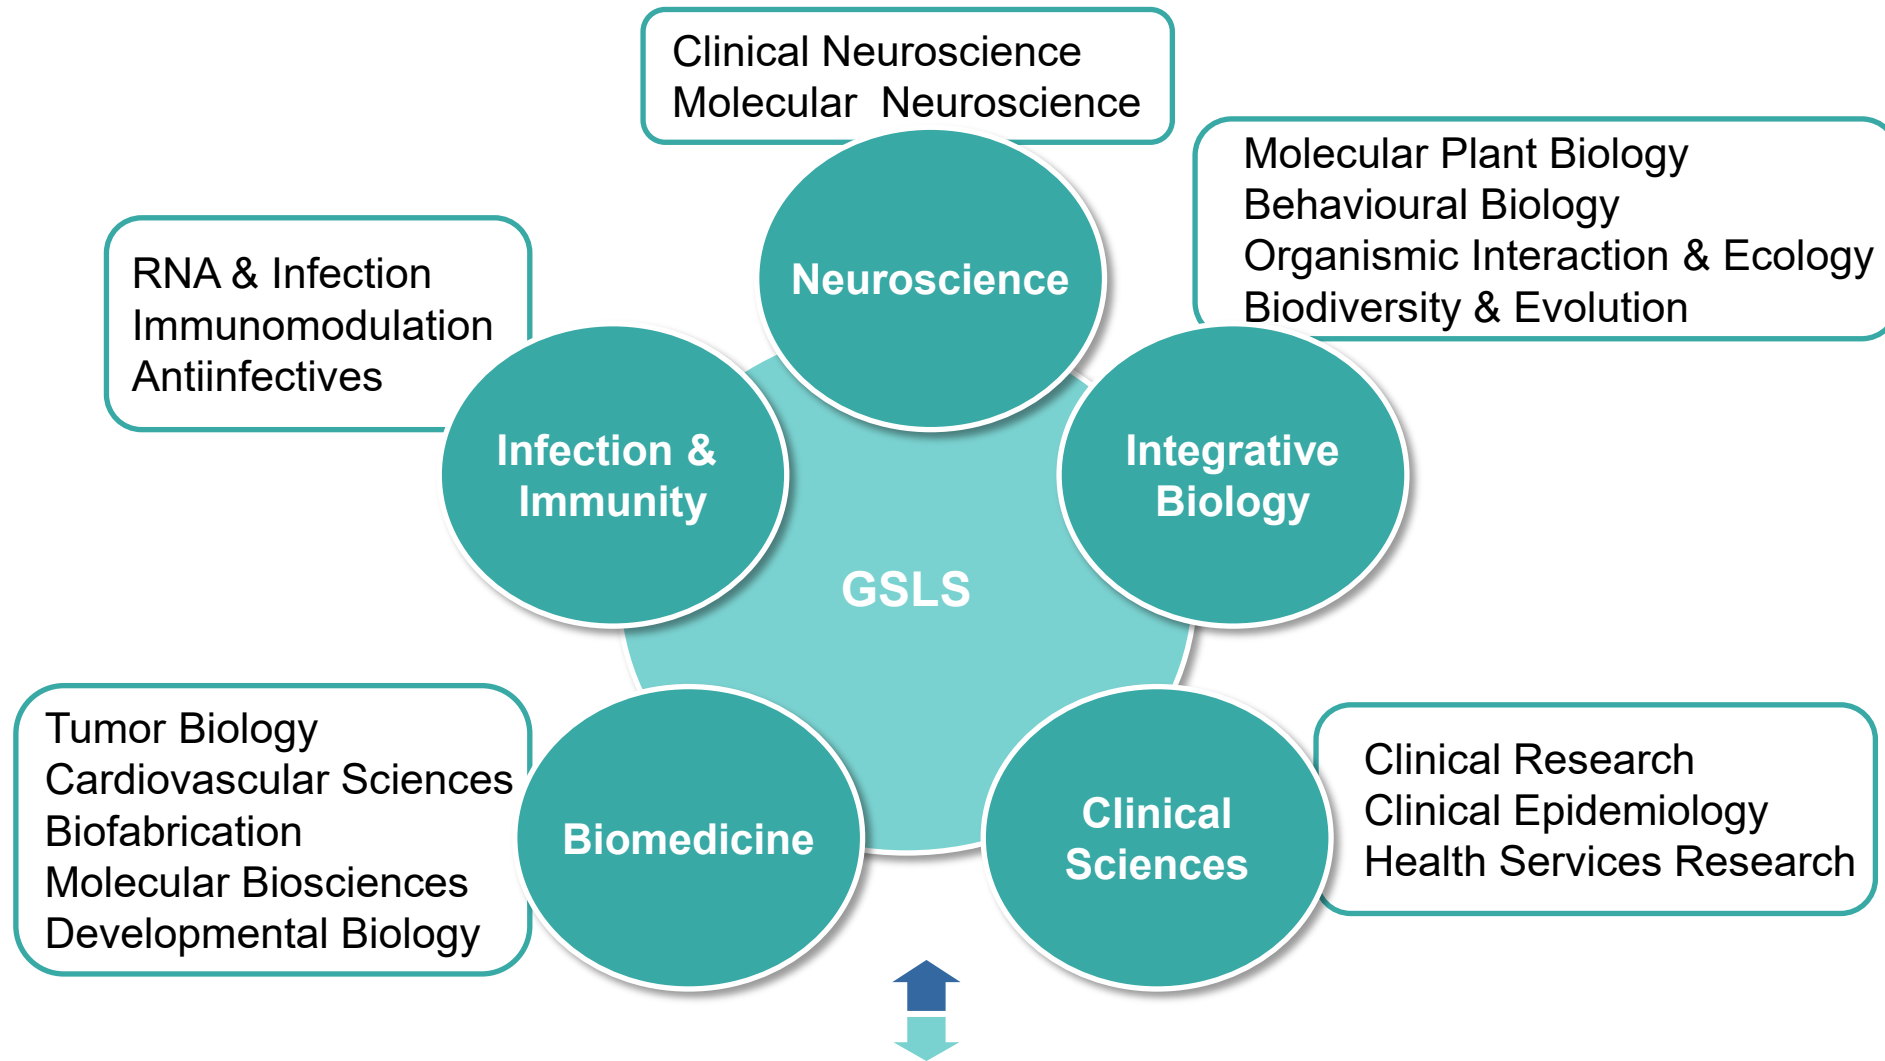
Clinical Neuroscience
Molecular Neuroscience

Molecular Plant Biology
Behavioural Biology
Organismic Interaction & Ecology
Biodiversity & Evolution

RNA & Infection
Immunomodulation
Antiinfectives

Neuroscience

Infection & Immunity

Integrative Biology

GSLS

Tumor Biology
Cardiovascular Sciences
Biofabrication
Molecular Biosciences
Developmental Biology

Biomedicine

Clinical Sciences

Clinical Research
Clinical Epidemiology
Health Services Research